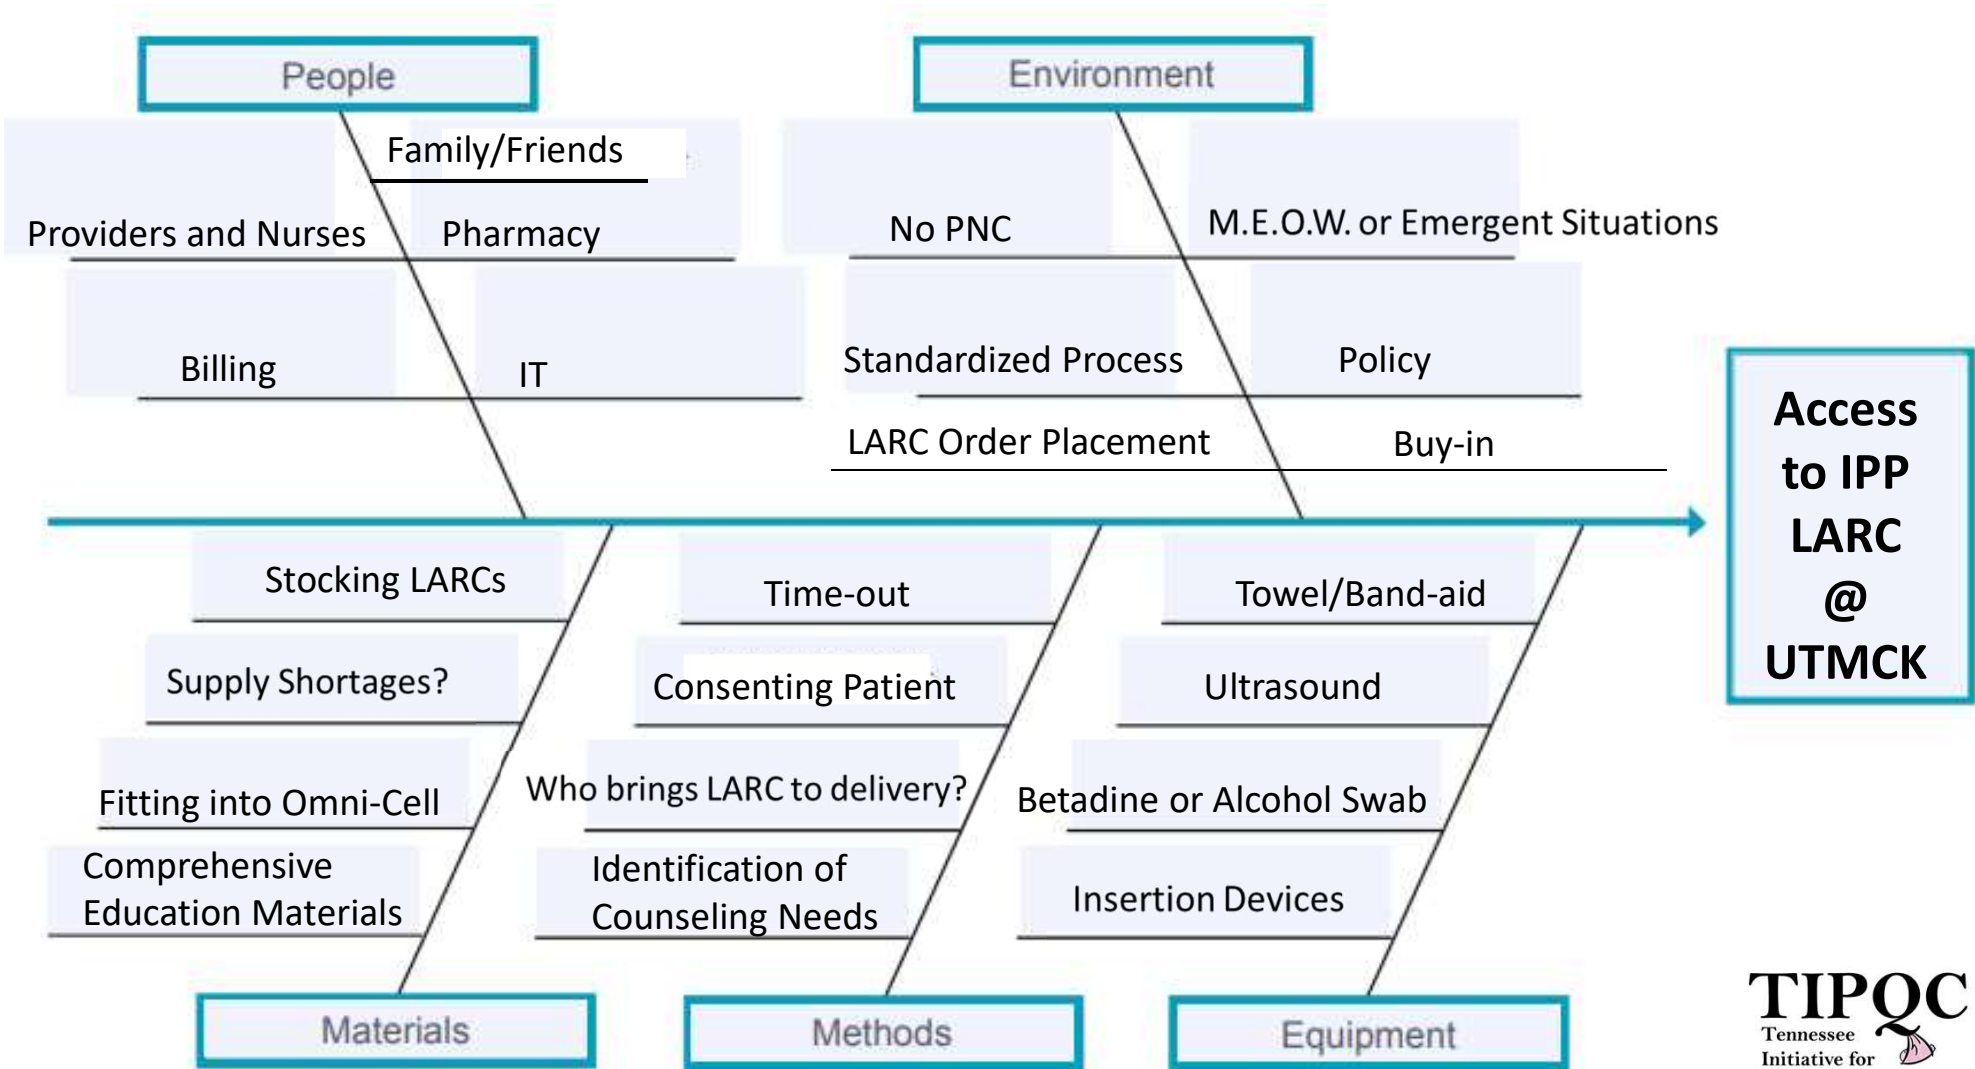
People

Family/Friends

Providers and Nurses

Pharmacy

Billing

IT

Environment

No PNC

M.E.O.W. or Emergent Situations

Standardized Process

Policy

LARC Order Placement

Buy-in

Access to IPP LARC @ UTMCK

Stocking LARCs

Supply Shortages?

Fitting into Omni-Cell

Comprehensive Education Materials

Time-out

Consenting Patient

Who brings LARC to delivery?

Identification of Counseling Needs

Towel/Band-aid

Ultrasound

Betadine or Alcohol Swab

Insertion Devices

Materials

Methods

Equipment

TIPQC
Tennessee
Initiative for